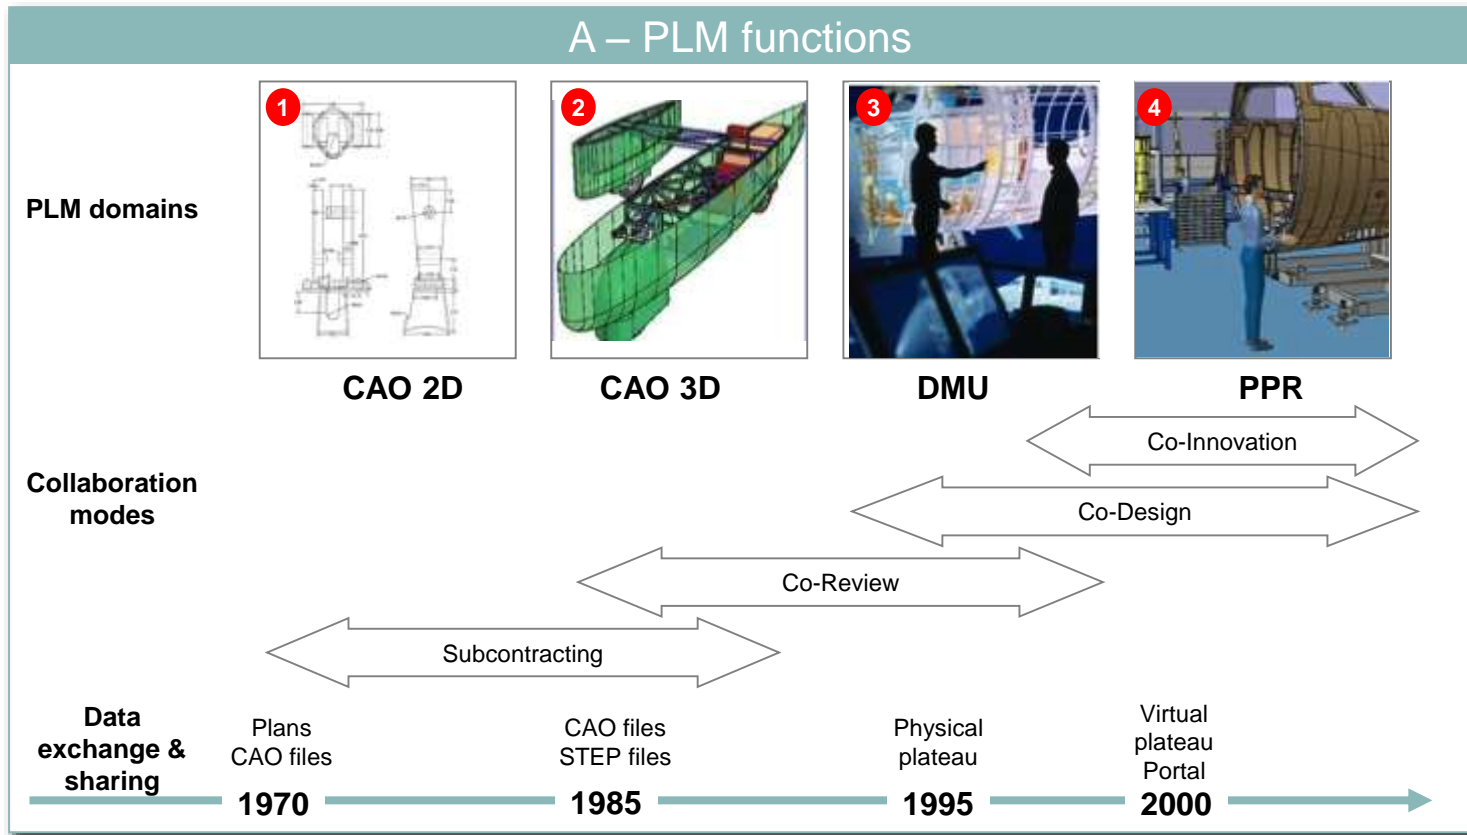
A – PLM functions

PLM domains

1
CAO 2D

2
CAO 3D

3
DMU

4
PPR

Collaboration modes

Co-Innovation

Co-Design

Co-Review

Subcontracting

Data exchange & sharing

Plans
CAO files
1970

CAO files
STEP files
1985

Physical
plateau
1995

Virtual
plateau
Portal
2000